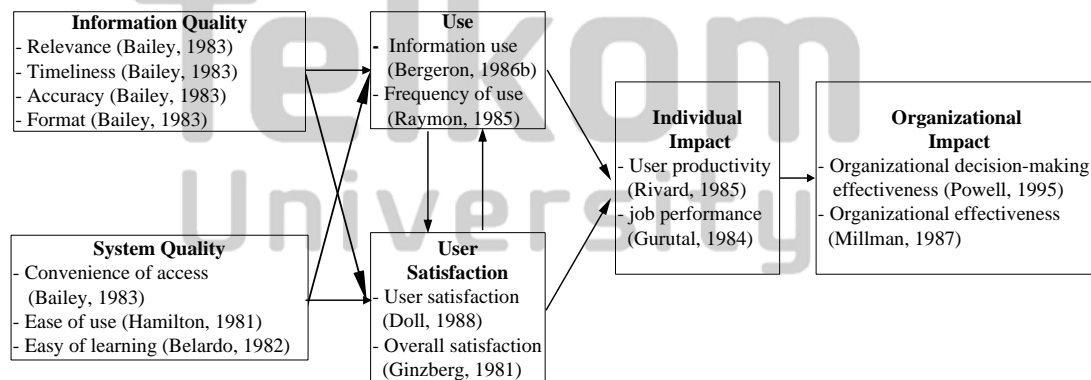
Telkom University

**Information Quality**
- Relevance (Bailey, 1983)
- Timeliness (Bailey, 1983)
- Accuracy (Bailey, 1983)
- Format (Bailey, 1983)

**Use**
- Information use (Bergeron, 1986b)
- Frequency of use (Raymon, 1985)

**System Quality**
- Convenience of access (Bailey, 1983)
- Ease of use (Hamilton, 1981)
- Easy of learning (Belardo, 1982)

**User Satisfaction**
- User satisfaction (Doll, 1988)
- Overall satisfaction (Ginzberg, 1981)

**Individual Impact**
- User productivity (Rivard, 1985)
- job performance (Gurutal, 1984)

**Organizational Impact**
- Organizational decision-making effectiveness (Powell, 1995)
- Organizational effectiveness (Millman, 1987)